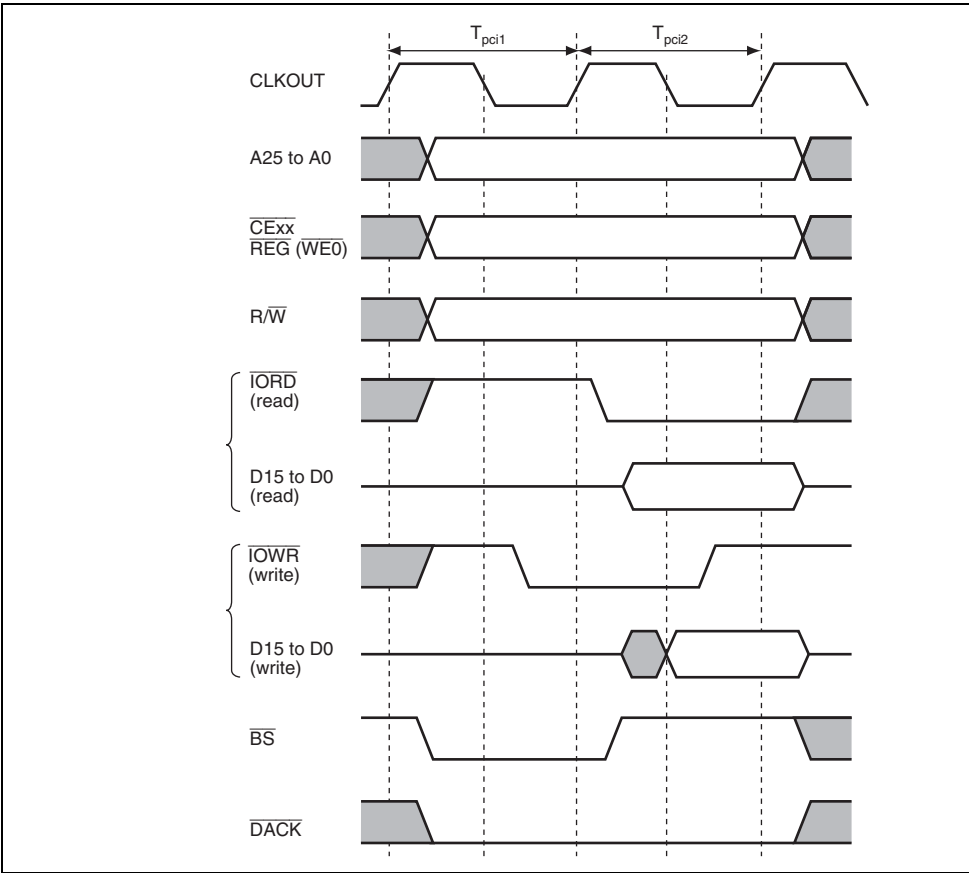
$T_{pci1}$ $T_{pci2}$

CLKOUT

A25 to A0

$\overline{CExx}$
$\overline{REG}$ ($\overline{WE0}$)

R/$\overline{W}$

$\overline{IORD}$
(read)

D15 to D0
(read)

$\overline{IOWR}$
(write)

D15 to D0
(write)

$\overline{BS}$

$\overline{DACK}$